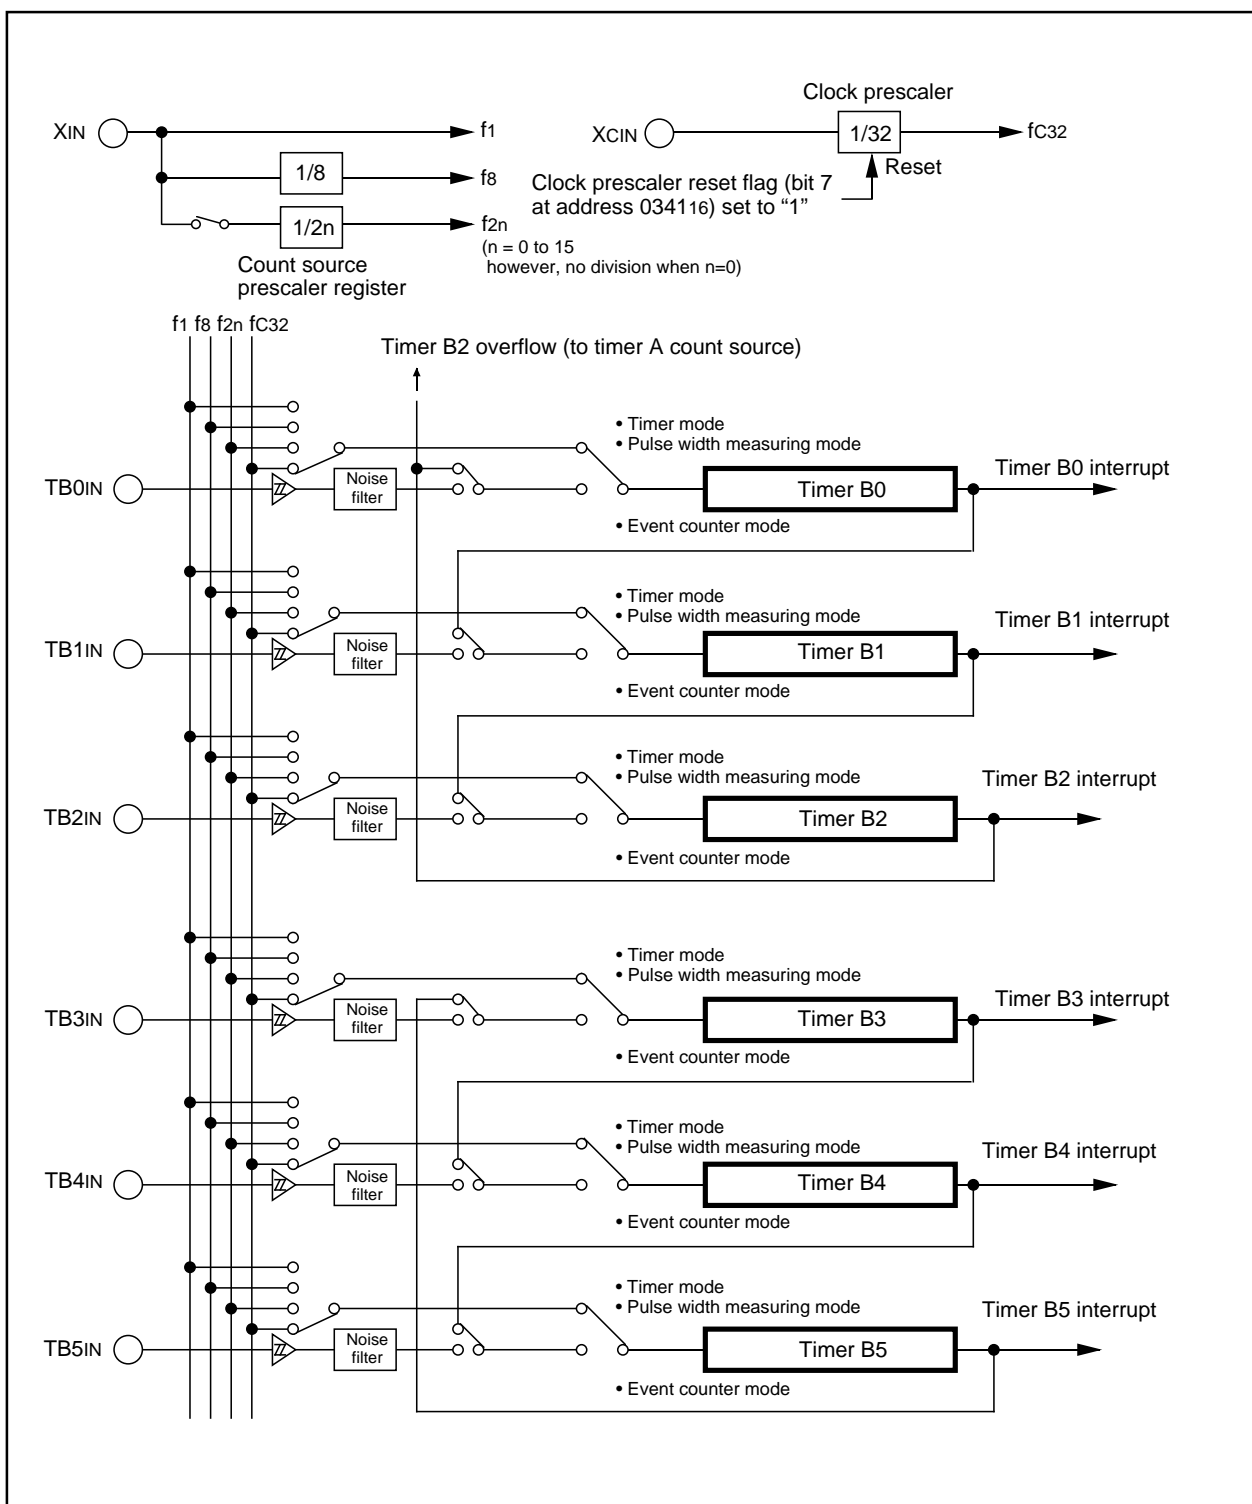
Clock prescaler

XIN

$f_1$

XCIN

1/32

$f_{C32}$

Reset

1/8

$f_8$

Clock prescaler reset flag (bit 7 at address $0341_{16}$) set to “1”

1/2n

$f_{2n}$

(n = 0 to 15 however, no division when n=0)

Count source prescaler register

$f_1$ $f_8$ $f_{2n}$ $f_{C32}$

Timer B2 overflow (to timer A count source)

• Timer mode
• Pulse width measuring mode

Timer B0 interrupt

TB0IN

Noise filter

Timer B0

• Event counter mode

• Timer mode
• Pulse width measuring mode

Timer B1 interrupt

TB1IN

Noise filter

Timer B1

• Event counter mode

• Timer mode
• Pulse width measuring mode

Timer B2 interrupt

TB2IN

Noise filter

Timer B2

• Event counter mode

• Timer mode
• Pulse width measuring mode

Timer B3 interrupt

TB3IN

Noise filter

Timer B3

• Event counter mode

• Timer mode
• Pulse width measuring mode

Timer B4 interrupt

TB4IN

Noise filter

Timer B4

• Event counter mode

• Timer mode
• Pulse width measuring mode

Timer B5 interrupt

TB5IN

Noise filter

Timer B5

• Event counter mode